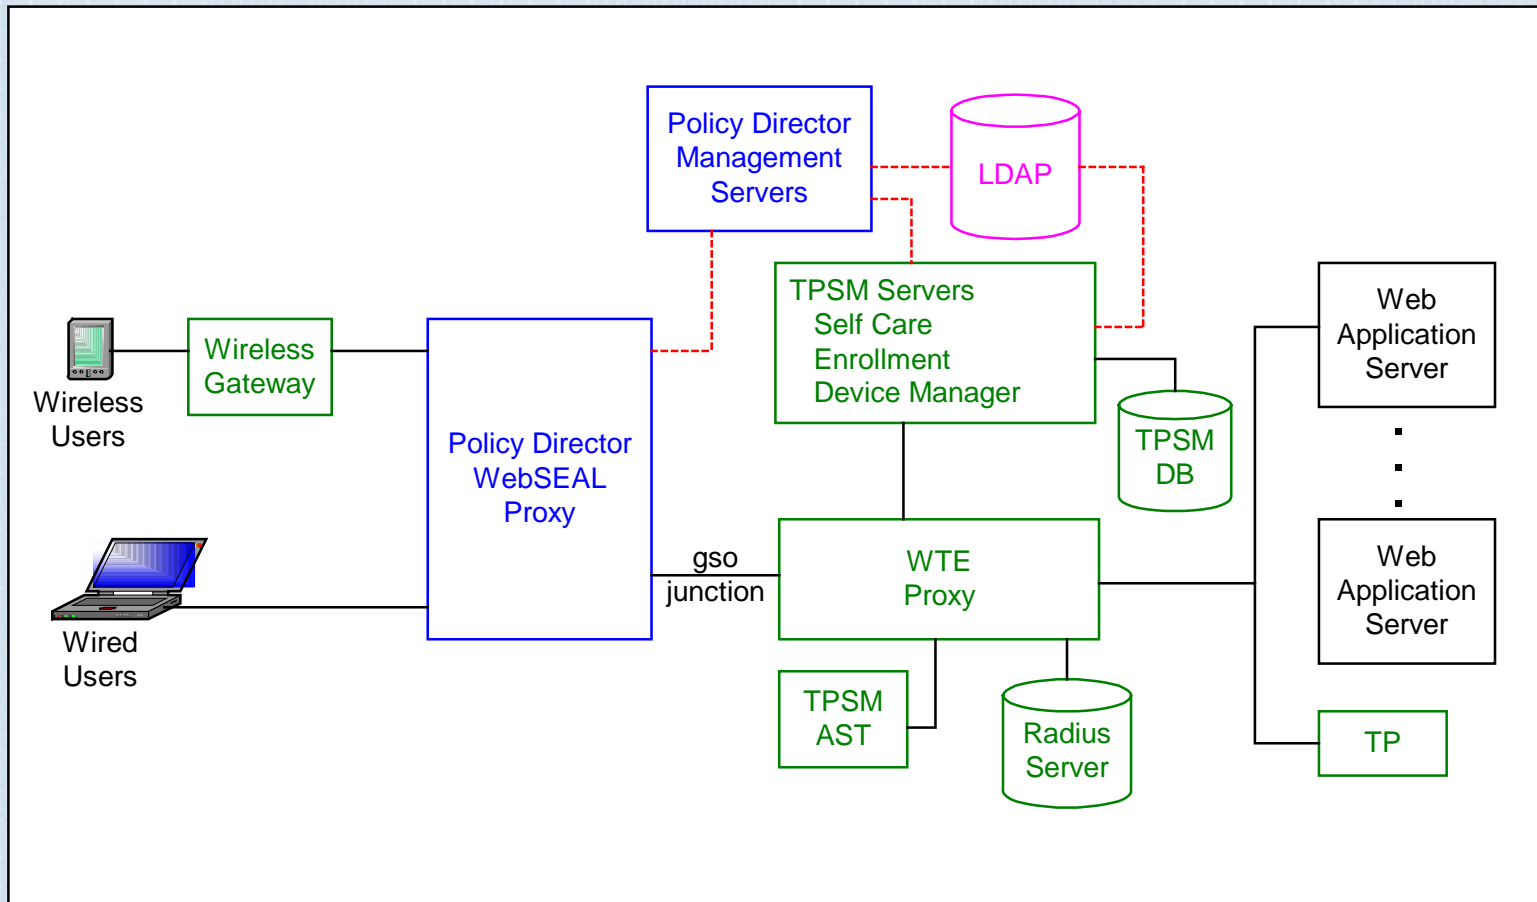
Policy Director Management Servers

LDAP

TPSM Servers
Self Care
Enrollment
Device Manager

TPSM DB

Web Application Server

Web Application Server

TP

Wireless Users

Wireless Gateway

Policy Director WebSEAL Proxy

gso junction

WTE Proxy

Wired Users

TPSM AST

Radius Server